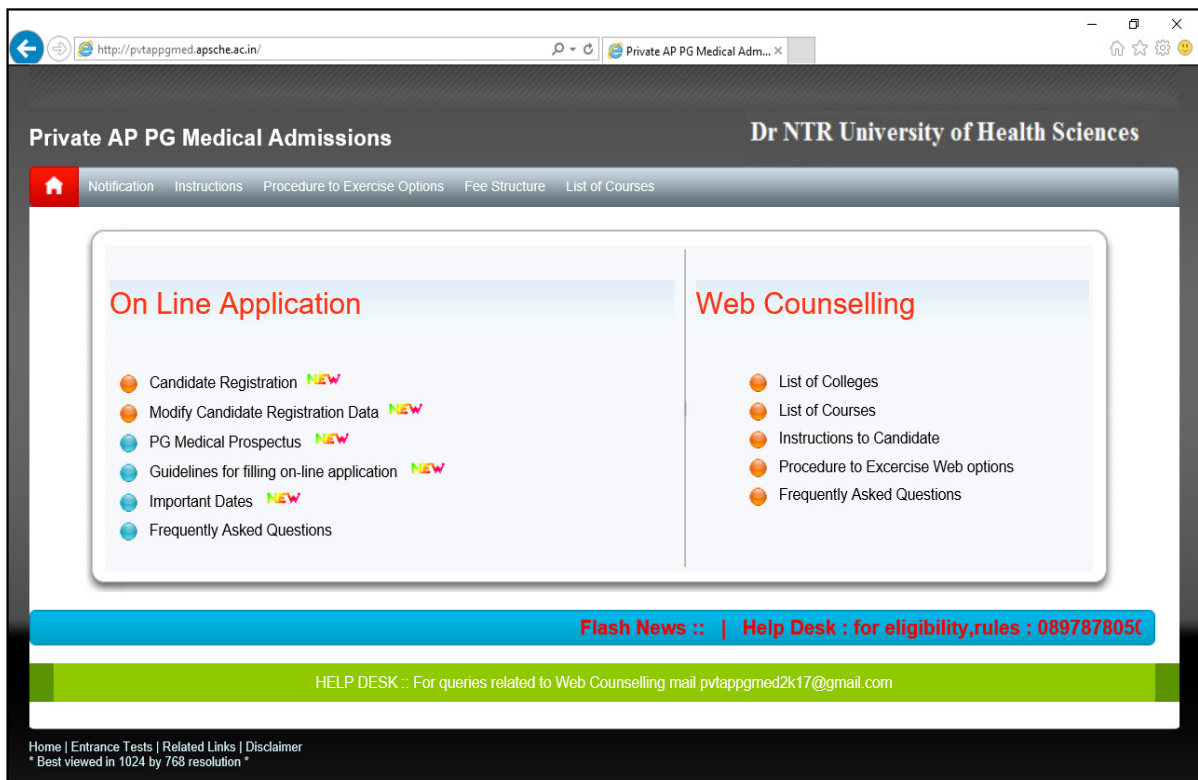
http://pvtappgmed.apsche.ac.in/

Private AP PG Medical Adm... ×

Private AP PG Medical Admissions

Dr NTR University of Health Sciences

Notification Instructions Procedure to Exercise Options Fee Structure List of Courses

On Line Application

Candidate Registration NEW
Modify Candidate Registration Data NEW
PG Medical Prospectus NEW
Guidelines for filling on-line application NEW
Important Dates NEW
Frequently Asked Questions

Web Counselling

List of Colleges
List of Courses
Instructions to Candidate
Procedure to Excercise Web options
Frequently Asked Questions

Flash News :: | Help Desk : for eligibility,rules : 089787805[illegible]

HELP DESK :: For queries related to Web Counselling mail pvtappgmed2k17@gmail.com

Home | Entrance Tests | Related Links | Disclaimer
* Best viewed in 1024 by 768 resolution *